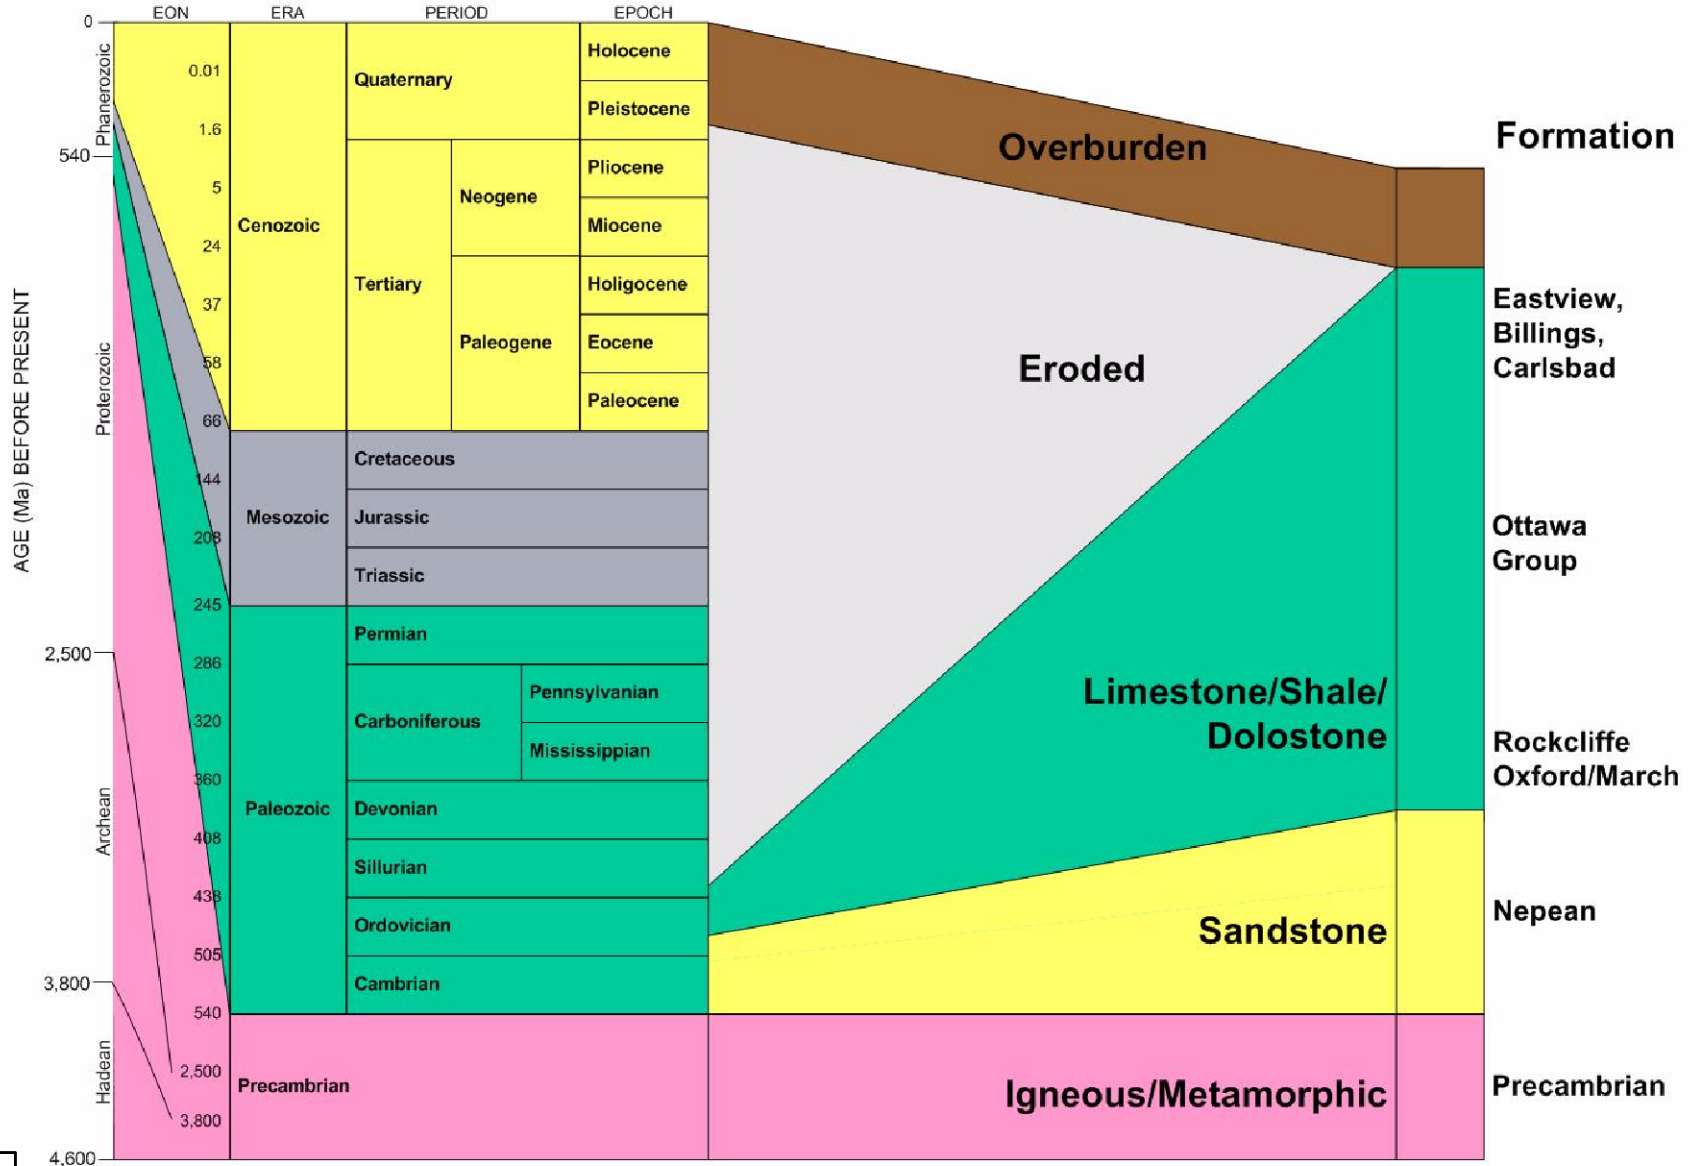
EON ERA PERIOD EPOCH

AGE (Ma) BEFORE PRESENT

0
540
2,500
3,800
4,600

Phanerozoic
Proterozoic
Archean
Hadean

0.01
1.6
5
24
37
58
66
144
208
245
286
320
360
408
438
505
540
2,500
3,800

Cenozoic
Mesozoic
Paleozoic
Precambrian

Quaternary
Tertiary
Neogene
Paleogene
Cretaceous
Jurassic
Triassic
Permian
Carboniferous
Pennsylvanian
Mississippian
Devonian
Sillurian
Ordovician
Cambrian

Holocene
Pleistocene
Pliocene
Miocene
Holigocene
Eocene
Paleocene

Overburden
Eroded
Limestone/Shale/ Dolostone
Sandstone
Igneous/Metamorphic

Formation
Eastview, Billings, Carlsbad
Ottawa Group
Rockcliffe Oxford/March
Nepean
Precambrian